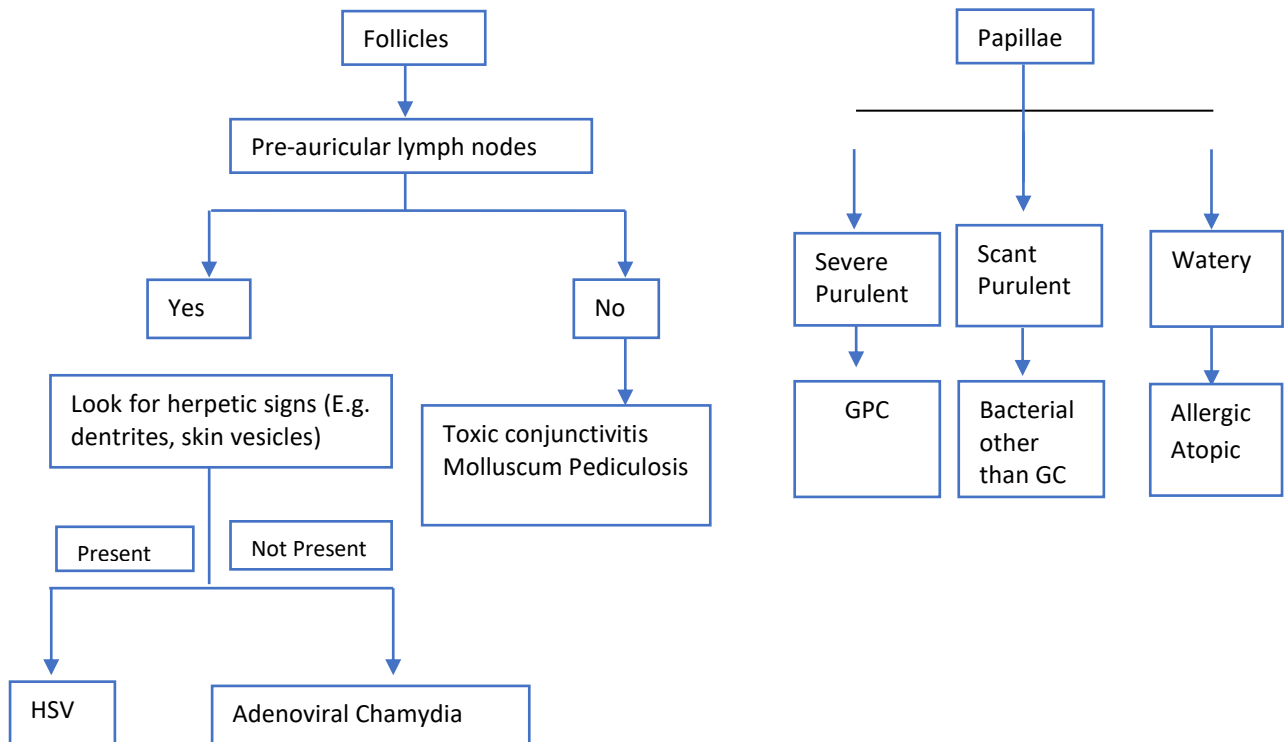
Follicles

Pre-auricular lymph nodes

Yes

No

Look for herpetic signs (E.g. dentrites, skin vesicles)

Toxic conjunctivitis Molluscum Pediculosis

Present

Not Present

HSV

Adenoviral Chamydia

Papillae

Severe Purulent

Scant Purulent

Watery

GPC

Bacterial other than GC

Allergic Atopic